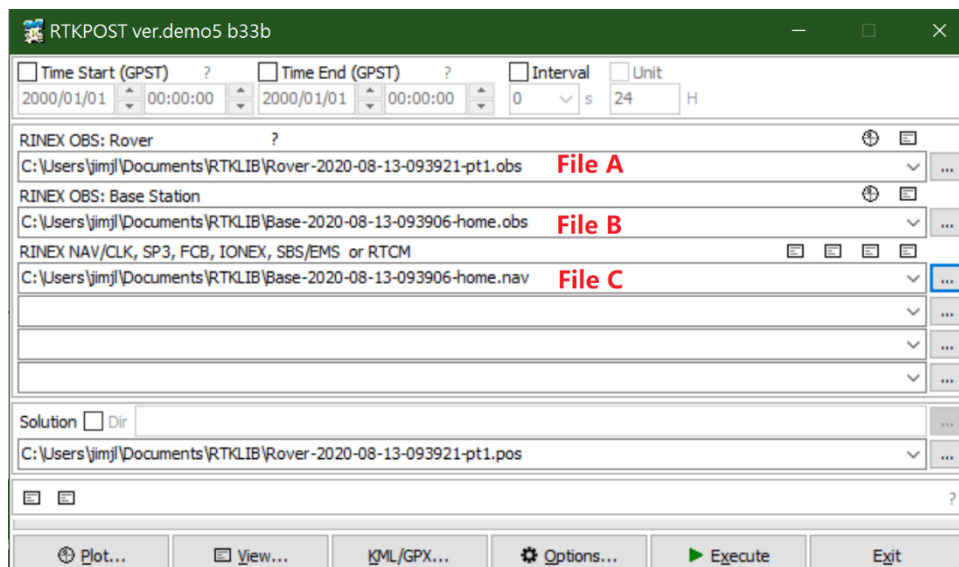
RTKPOST ver.demo5 b33b

Time Start (GPST) ? Time End (GPST) ? Interval Unit
2000/01/01 00:00:00 2000/01/01 00:00:00 0 s 24 H

RINEX OBS: Rover ?
C:\Users\jimjl\Documents\RTKLIB\Rover-2020-08-13-093921-pt1.obs File A ...
RINEX OBS: Base Station
C:\Users\jimjl\Documents\RTKLIB\Base-2020-08-13-093906-home.obs File B ...
RINEX NAV/CLK, SP3, FCB, IONEX, SBS/EMS or RTCM
C:\Users\jimjl\Documents\RTKLIB\Base-2020-08-13-093906-home.nav File C ...
...
...
...

Solution Dir ...
C:\Users\jimjl\Documents\RTKLIB\Rover-2020-08-13-093921-pt1.pos ...

?

Plot... View... KML/GPX... Options... Execute Exit